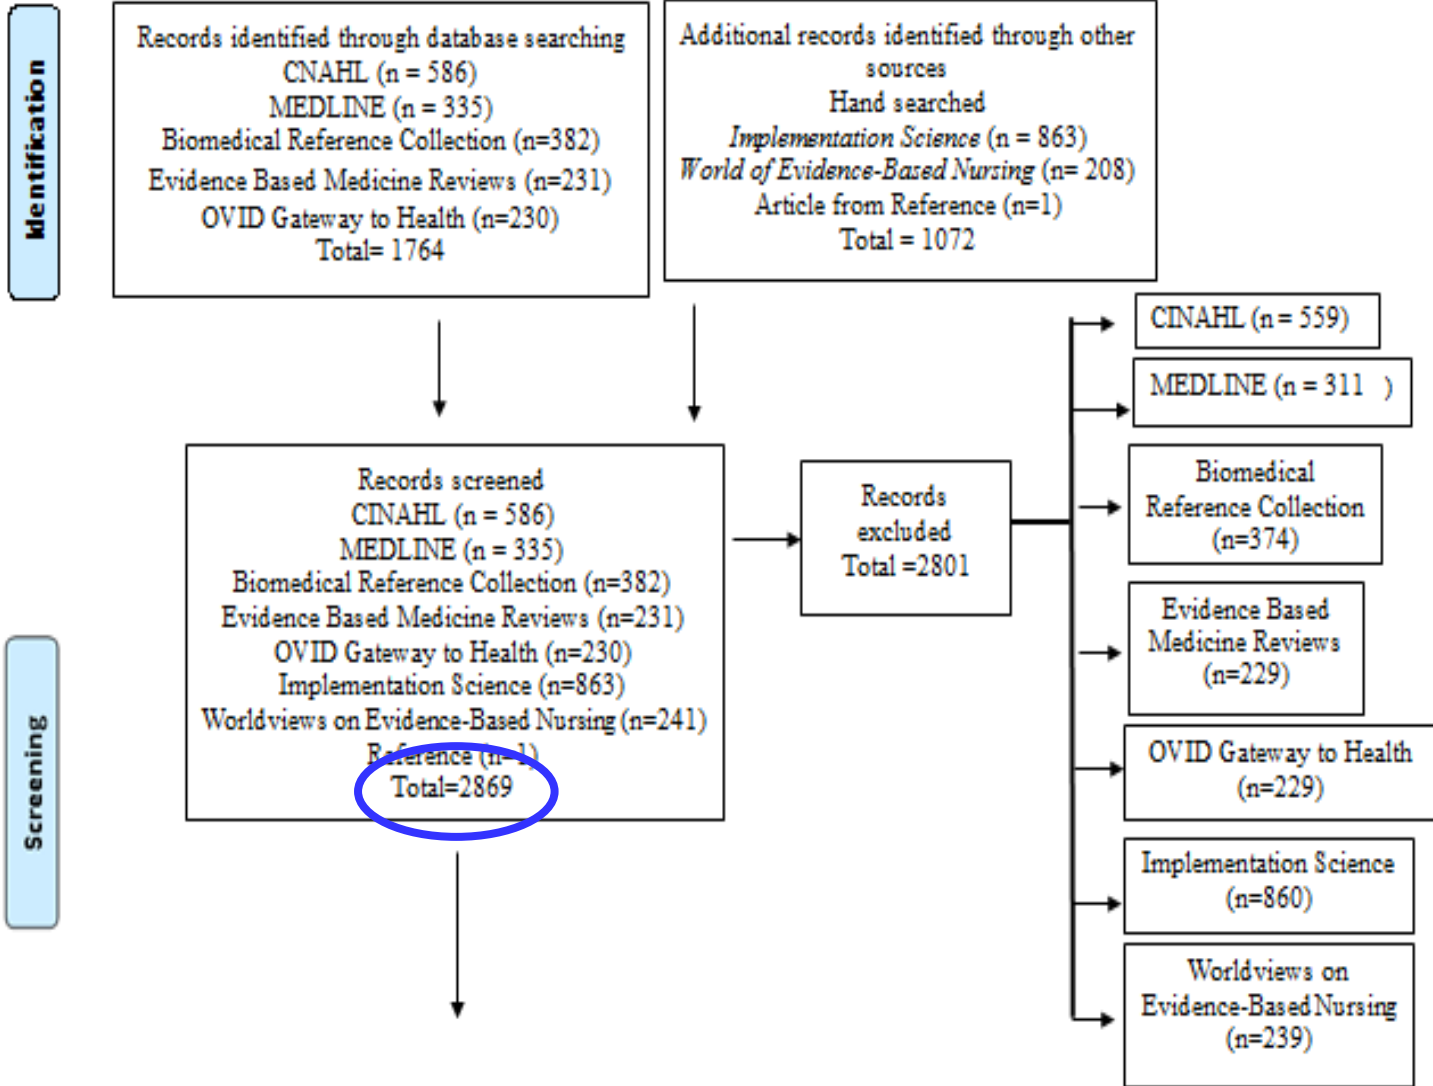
Identification

Records identified through database searching
CNAHL (n = 586)
MEDLINE (n = 335)
Biomedical Reference Collection (n=382)
Evidence Based Medicine Reviews (n=231)
OVID Gateway to Health (n=230)
Total= 1764

Additional records identified through other sources
Hand searched
*Implementation Science* (n = 863)
*World of Evidence-Based Nursing* (n= 208)
Article from Reference (n=1)
Total = 1072

Screening

Records screened
CINAHL (n = 586)
MEDLINE (n = 335)
Biomedical Reference Collection (n=382)
Evidence Based Medicine Reviews (n=231)
OVID Gateway to Health (n=230)
Implementation Science (n=863)
Worldviews on Evidence-Based Nursing (n=241)
Reference (n=1)
Total=2869

Records excluded
Total =2801

CINAHL (n = 559)

MEDLINE (n = 311 )

Biomedical Reference Collection (n=374)

Evidence Based Medicine Reviews (n=229)

OVID Gateway to Health (n=229)

Implementation Science (n=860)

Worldviews on Evidence-Based Nursing (n=239)